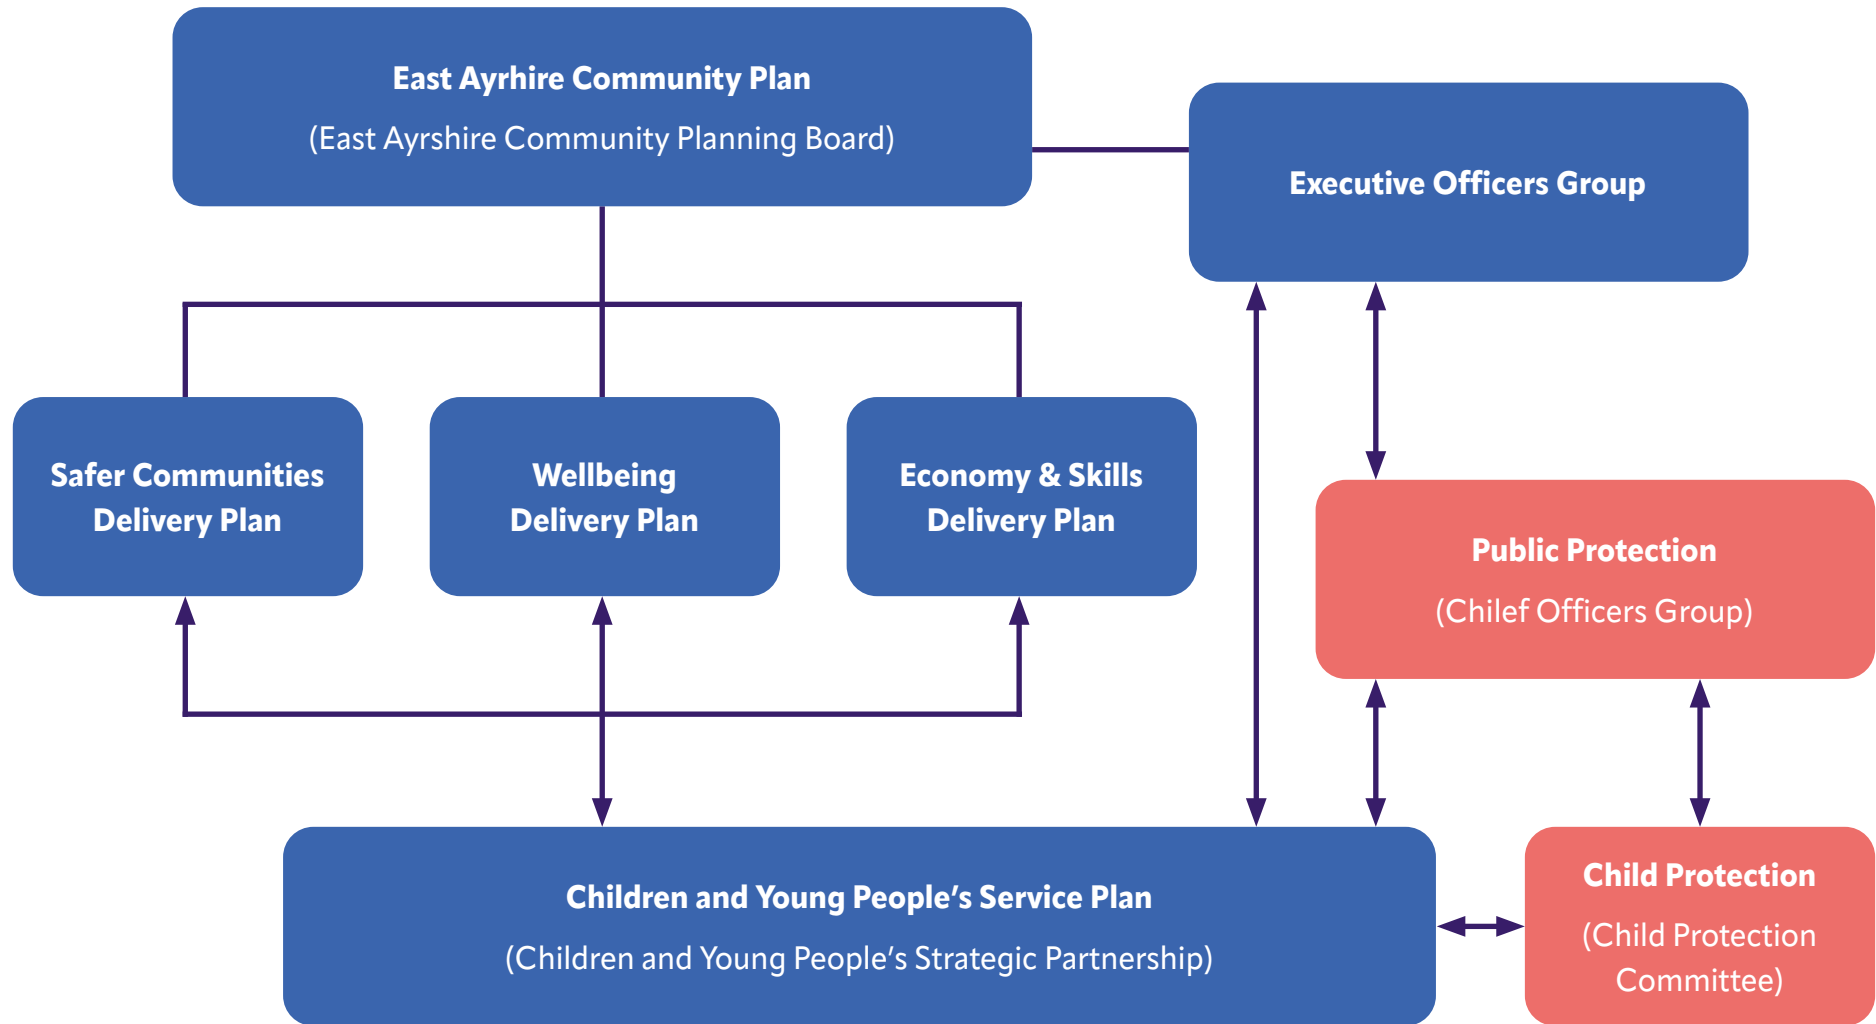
East Ayrhire Community Plan
(East Ayrshire Community Planning Board)

Executive Officers Group

Safer Communities Delivery Plan

Wellbeing Delivery Plan

Economy & Skills Delivery Plan

Public Protection
(Chilef Officers Group)

Children and Young People's Service Plan
(Children and Young People's Strategic Partnership)

Child Protection
(Child Protection Committee)